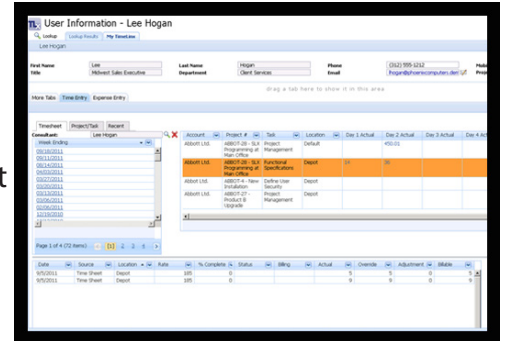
User Information - Lee Hogan

Lookup | Lookup Results | My TimeLine

Lee Hogan

First Name: Lee
Title: Midwest Sales Executive
Last Name: Hogan
Department: Client Services
Phone: (312) 555-1212
Email: lhogan@phoenixcomputers.dev

More Tabs | Time Entry | Expense Entry

drag a tab here to show it in this area

Timesheet | Project/Task | Recent

Consultant: Lee Hogan

Week Ending
09/18/2011
09/11/2011
09/04/2011
04/03/2011
03/27/2011
03/20/2011
03/13/2011
03/06/2011
02/06/2011
10/10/2010

Page 1 of 4 (72 items) [1] 2 3 4

| Account | Project # | Task | Location | Day 1 Actual | Day 2 Actual | Day 3 Actual | Day 4 Act |
|---|---|---|---|---|---|---|---|
| Abbott Ltd. | ABBOT-28 - SLX Programming at Main Office | Project Management | Default | | 450.01 | | |
| Abbott Ltd. | ABBOT-28 - SLX Programming at Main Office | Functional Specifications | Depot | 24 | 36 | | |
| Abbott Ltd. | ABBOT-26 - New Installation | Define User Security | Depot | | | | |
| Abbott Ltd. | ABBOT-27 - Product B Upgrade | Project Management | Depot | | | | |

| Date | Source | Location | Rate | % Complete | Status | Billing | Actual | Override | Adjustment | Billable |
|---|---|---|---|---|---|---|---|---|---|---|
| 9/5/2011 | Time Sheet | Depot | 185 | 0 | | | 5 | 5 | 0 | 5 |
| 9/5/2011 | Time Sheet | Depot | 185 | 0 | | | 9 | 9 | 0 | 9 |